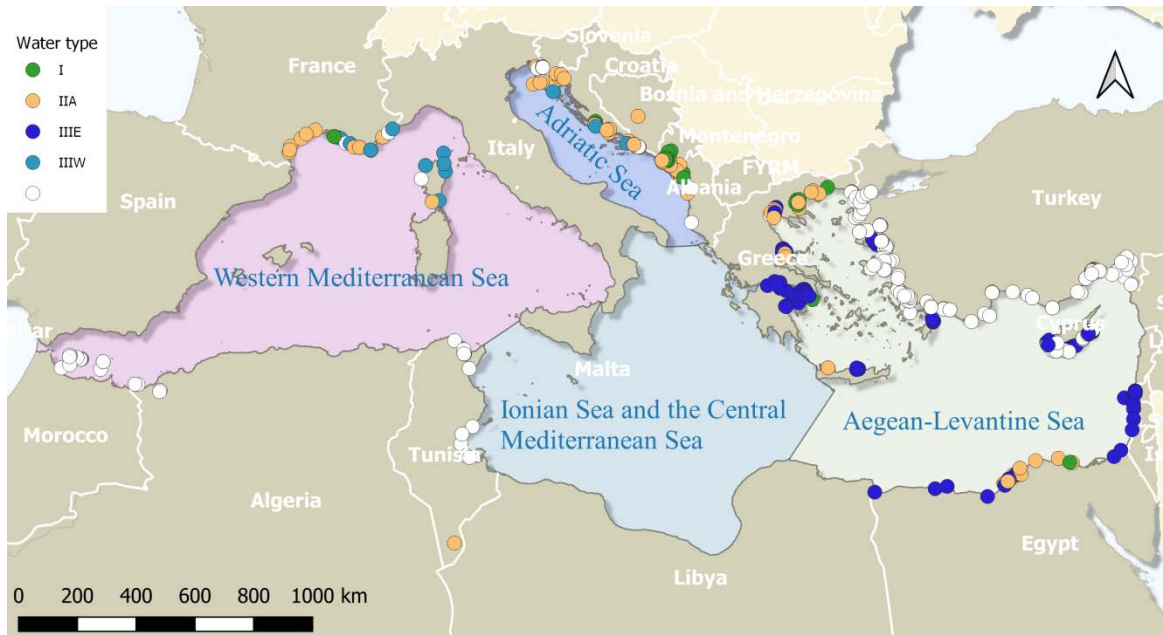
Water type
I
IIA
IIIE
IIIW

Slovenia
France
Croatia
Bosnia and Herzegovina
Adriatic Sea
Montenegro
Italy
FYRM
Albania
Spain
Turkey
Greece
Western Mediterranean Sea
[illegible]tar
Cyprus
Malta
Ionian Sea and the Central Mediterranean Sea
Aegean-Levantine Sea
Morocco
Tunisia
Algeria
Egypt
Libya

0 200 400 600 800 1000 km